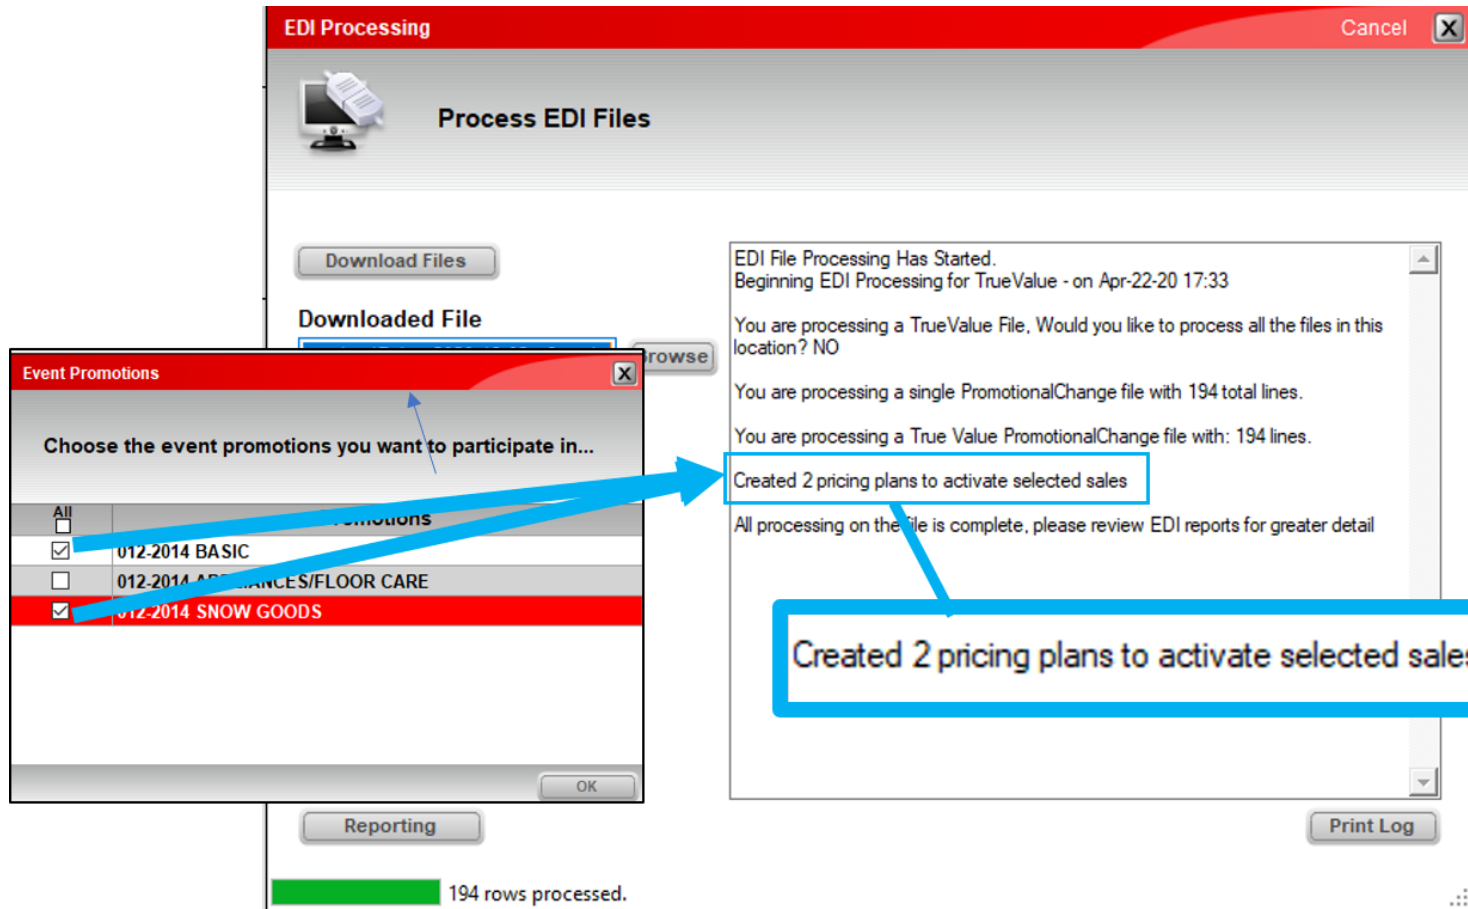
EDI Processing
Cancel
Process EDI Files
Download Files
Downloaded File
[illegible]rowse
EDI File Processing Has Started.
Beginning EDI Processing for TrueValue - on Apr-22-20 17:33

You are processing a TrueValue File, Would you like to process all the files in this location? NO

You are processing a single PromotionalChange file with 194 total lines.

You are processing a True Value PromotionalChange file with: 194 lines.

Created 2 pricing plans to activate selected sales

All processing on the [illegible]ile is complete, please review EDI reports for greater detail

Created 2 pricing plans to activate selected sale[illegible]

Event Promotions
Choose the event promotions you want to participate in...
All
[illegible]omotions
012-2014 BASIC
012-2014 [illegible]NCES/FLOOR CARE
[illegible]12-2014 SNOW GOODS
OK
Reporting
Print Log
194 rows processed.